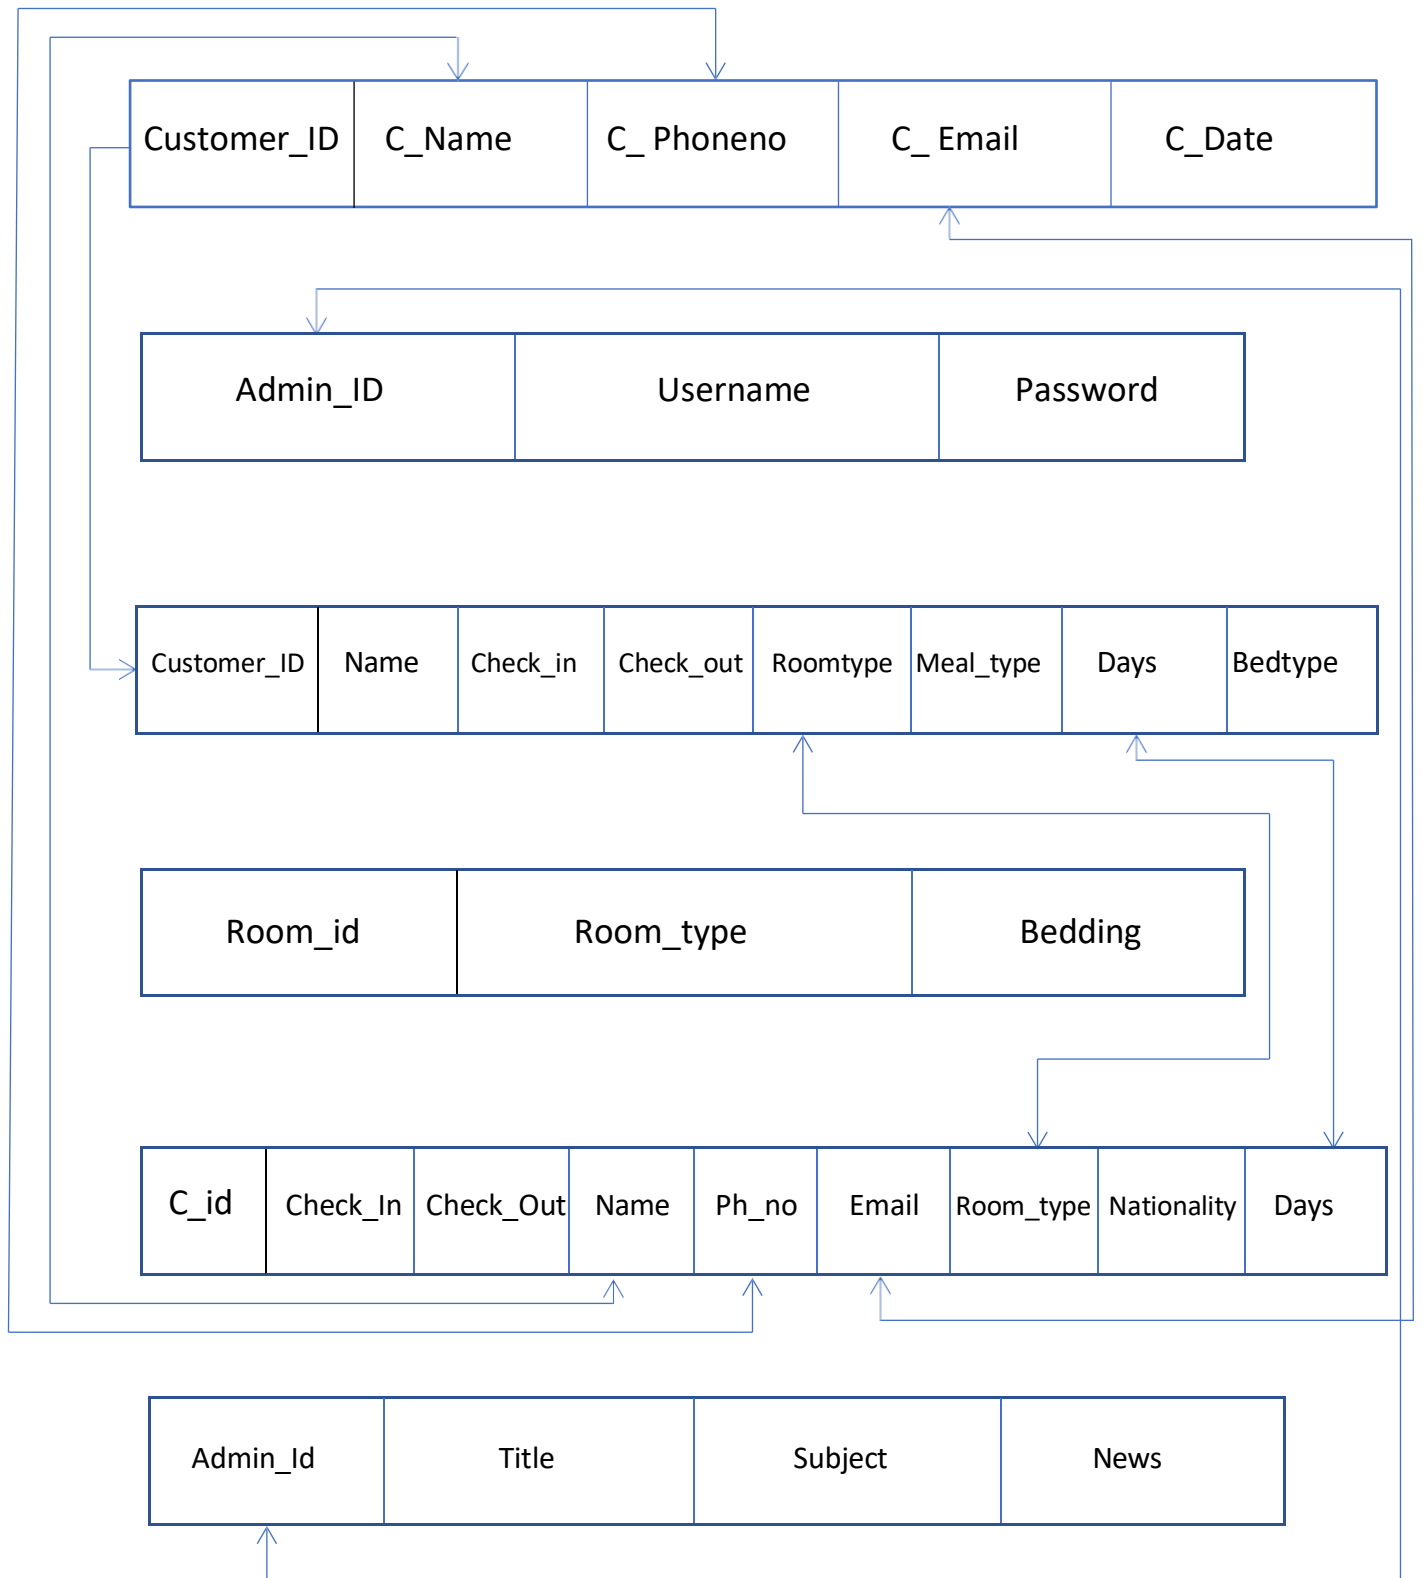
| Customer_ID | C_Name | C_ Phoneno | C_ Email | C_Date |
|---|---|---|---|---|

| Admin_ID | Username | Password |
|---|---|---|

| Customer_ID | Name | Check_in | Check_out | Roomtype | Meal_type | Days | Bedtype |
|---|---|---|---|---|---|---|---|

| Room_id | Room_type | Bedding |
|---|---|---|

| C_id | Check_In | Check_Out | Name | Ph_no | Email | Room_type | Nationality | Days |
|---|---|---|---|---|---|---|---|---|

| Admin_Id | Title | Subject | News |
|---|---|---|---|